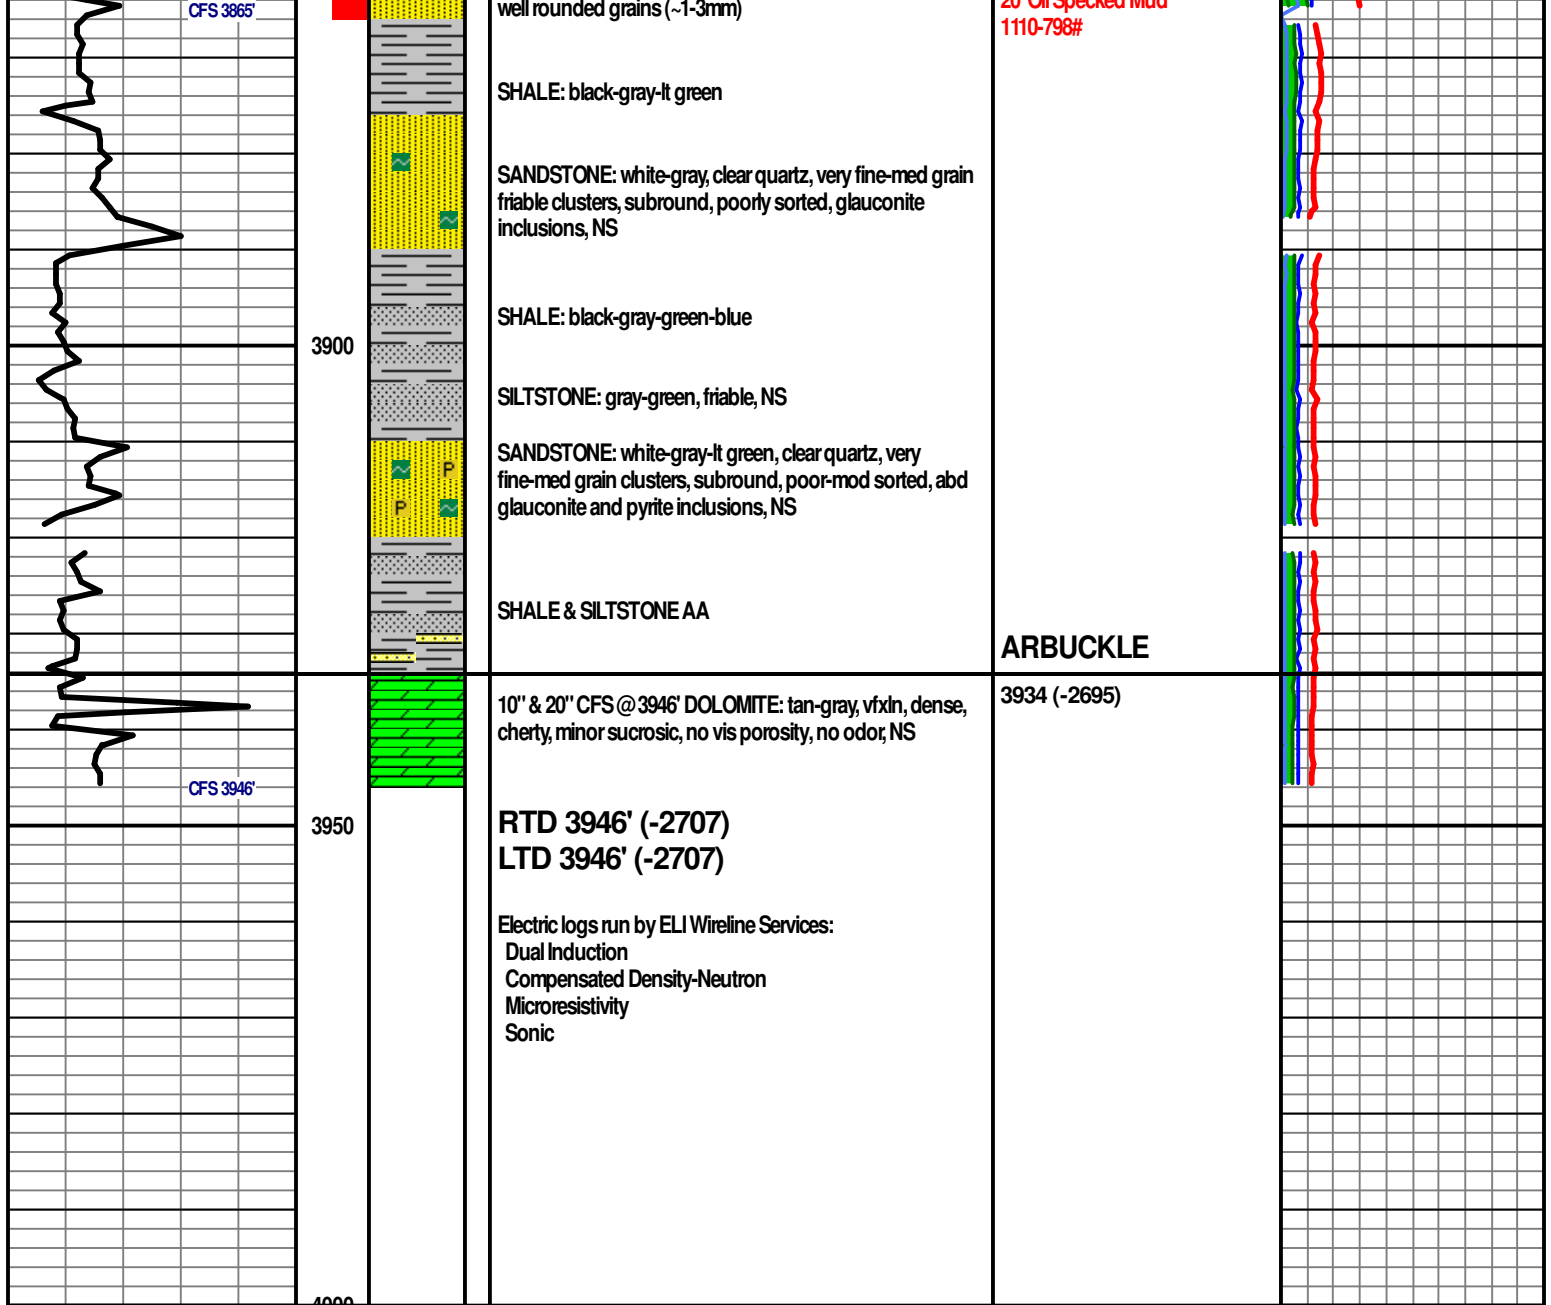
CFS 3865'

well rounded grains (~1-3mm)

20' Oil Specked Mud
1110-798#

SHALE: black-gray-lt green

SANDSTONE: white-gray, clear quartz, very fine-med grain friable clusters, subround, poorly sorted, glauconite inclusions, NS

SHALE: black-gray-green-blue

3900

SILTSTONE: gray-green, friable, NS

SANDSTONE: white-gray-lt green, clear quartz, very fine-med grain clusters, subround, poor-mod sorted, abd glauconite and pyrite inclusions, NS

SHALE & SILTSTONE AA

ARBUCKLE

10" & 20" CFS @ 3946' DOLOMITE: tan-gray, vfxln, dense, cherty, minor sucrosic, no vis porosity, no odor, NS

3934 (-2695)

CFS 3946'

3950

RTD 3946' (-2707)
LTD 3946' (-2707)

Electric logs run by ELI Wireline Services:
Dual Induction
Compensated Density-Neutron
Microresistivity
Sonic

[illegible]